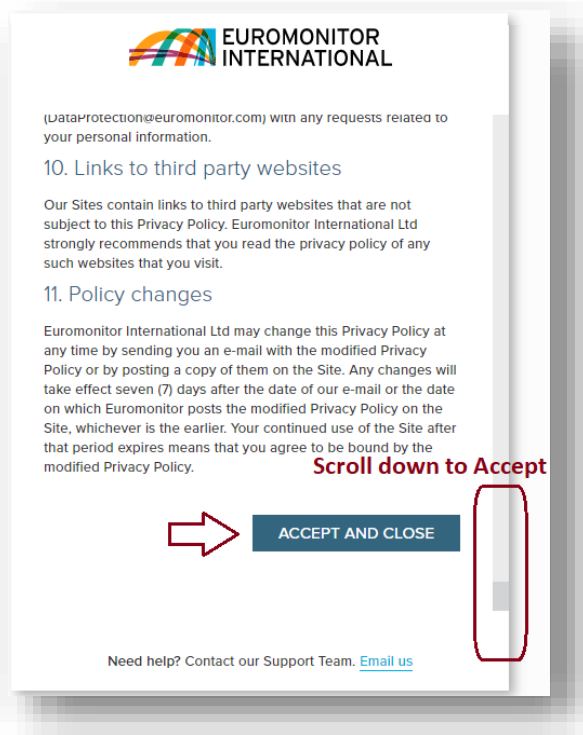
EUROMONITOR INTERNATIONAL

(DataProtection@euromonitor.com) with any requests related to your personal information.

10. Links to third party websites

Our Sites contain links to third party websites that are not subject to this Privacy Policy. Euromonitor International Ltd strongly recommends that you read the privacy policy of any such websites that you visit.

11. Policy changes

Euromonitor International Ltd may change this Privacy Policy at any time by sending you an e-mail with the modified Privacy Policy or by posting a copy of them on the Site. Any changes will take effect seven (7) days after the date of our e-mail or the date on which Euromonitor posts the modified Privacy Policy on the Site, whichever is the earlier. Your continued use of the Site after that period expires means that you agree to be bound by the modified Privacy Policy.

Scroll down to Accept

ACCEPT AND CLOSE

Need help? Contact our Support Team. Email us